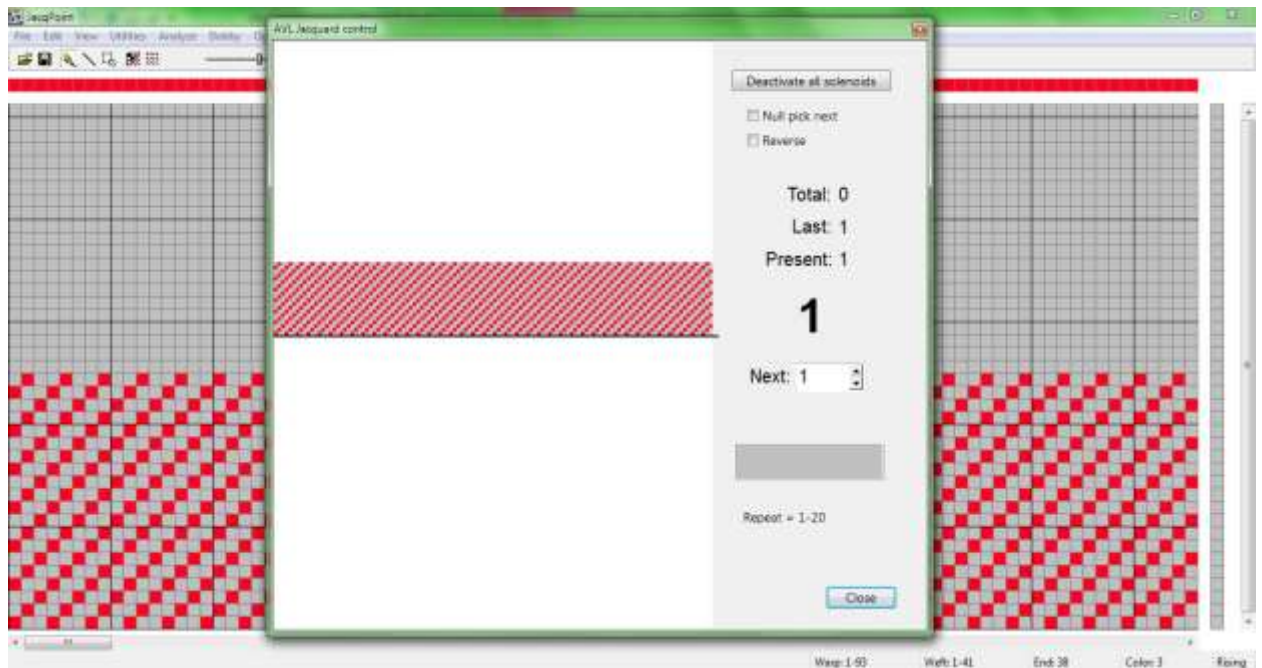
JacqPoint
File Edit View Utilities Analyze Dobby
AVL Jacquard control
Deactivate all solenoids
Null pick next
Reverse
Total: 0
Last: 1
Present: 1
1
Next: 1
Repeat = 1-20
Close
Warp 1-93
Weft 1-41
End 38
Color 3
Rising